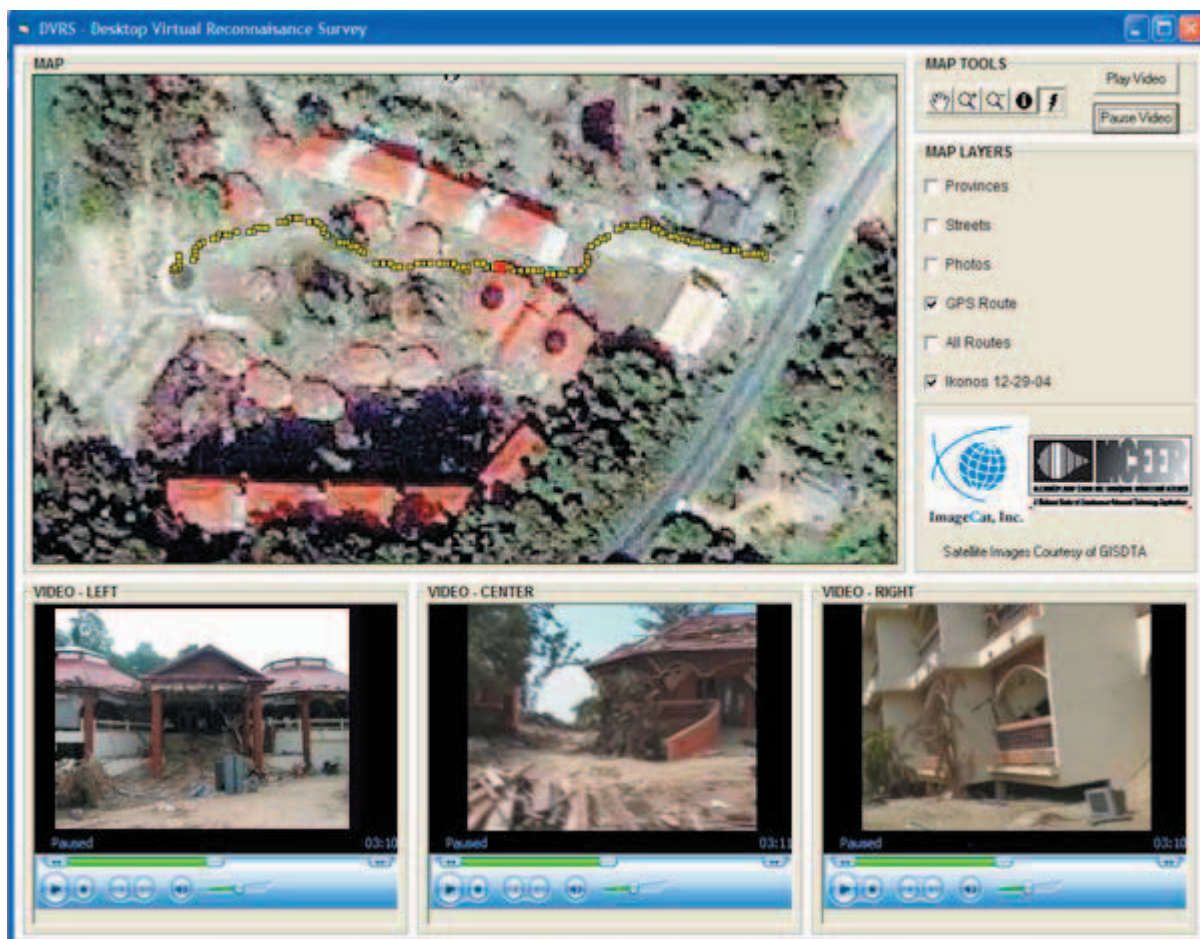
DVRS - Desktop Virtual Reconnaisance Survey

MAP

MAP TOOLS

Play Video

Pause Video

MAP LAYERS

Provinces

Streets

Photos

GPS Route

All Routes

Ikonos 12-29-04

ImageCat, Inc.

MCEER

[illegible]

Satellite Images Courtesy of GISDTA

VIDEO - LEFT

Paused

03:10

VIDEO - CENTER

Paused

03:11

VIDEO - RIGHT

Paused

03:10